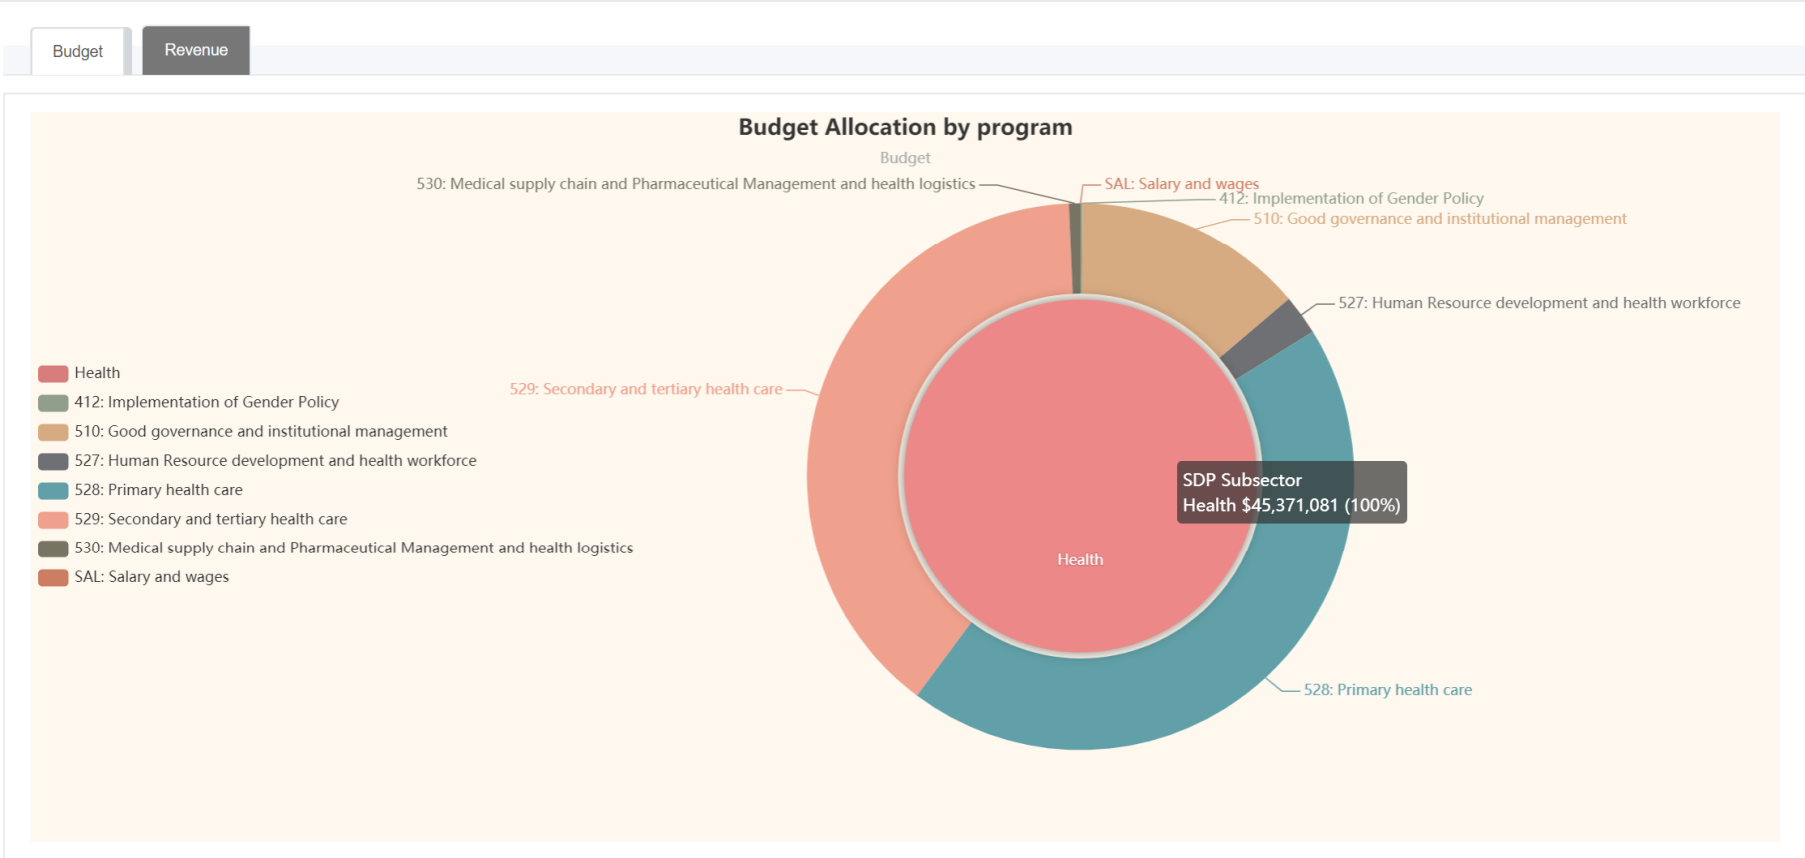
Budget
Revenue

Budget Allocation by program

Budget

530: Medical supply chain and Pharmaceutical Management and health logistics
SAL: Salary and wages
412: Implementation of Gender Policy
510: Good governance and institutional management
527: Human Resource development and health workforce
529: Secondary and tertiary health care

Health
412: Implementation of Gender Policy
510: Good governance and institutional management
527: Human Resource development and health workforce
528: Primary health care
529: Secondary and tertiary health care
530: Medical supply chain and Pharmaceutical Management and health logistics
SAL: Salary and wages

SDP Subsector
Health $45,371,081 (100%)

Health

528: Primary health care